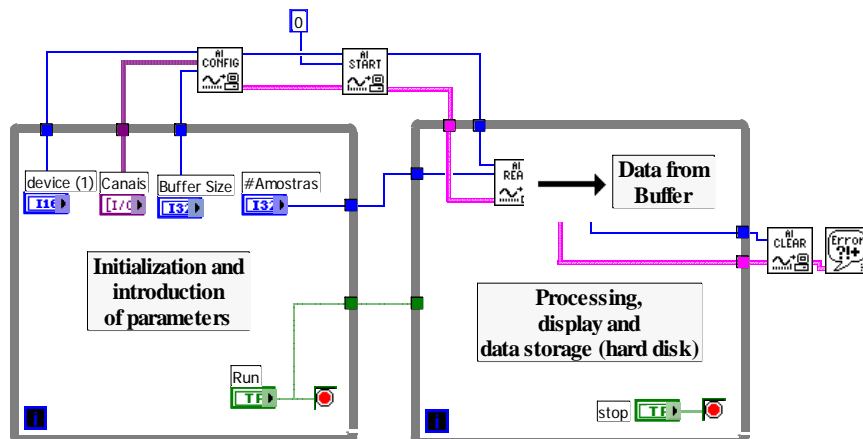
0

AI CONFIG

AI START

device (1)

I16

Canais

[I/O

Buffer Size

I32

#Amostras

I32

AI READ

Data from Buffer

AI CLEAR

Error

Initialization and introduction of parameters

Processing, display and data storage (hard disk)

Run

TF

stop

TF

i

i